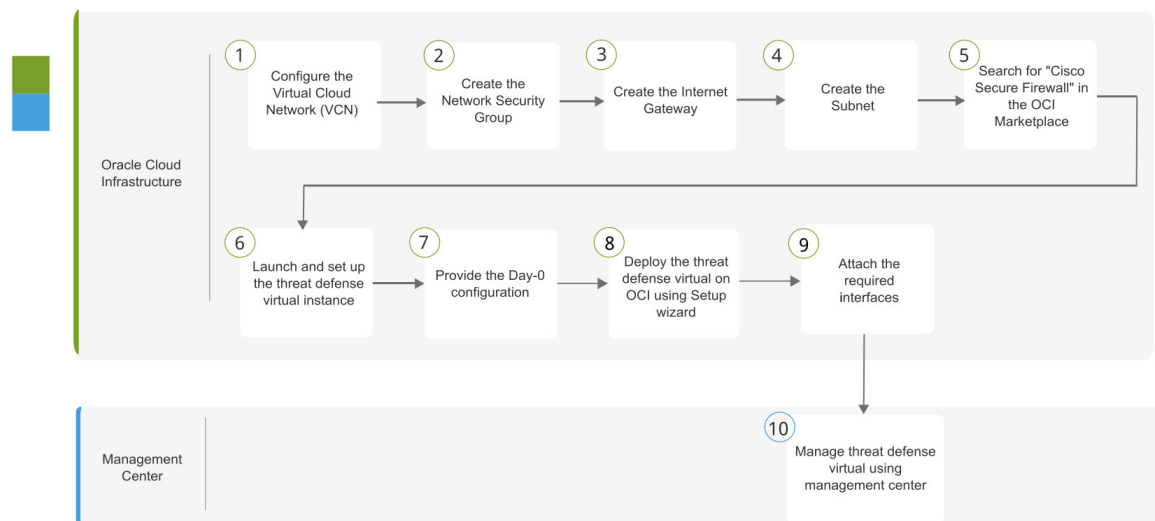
Oracle Cloud Infrastructure

1 Configure the Virtual Cloud Network (VCN)

2 Create the Network Security Group

3 Create the Internet Gateway

4 Create the Subnet

5 Search for "Cisco Secure Firewall" in the OCI Marketplace

6 Launch and set up the threat defense virtual instance

7 Provide the Day-0 configuration

8 Deploy the threat defense virtual on OCI using Setup wizard

9 Attach the required interfaces

Management Center

10 Manage threat defense virtual using management center